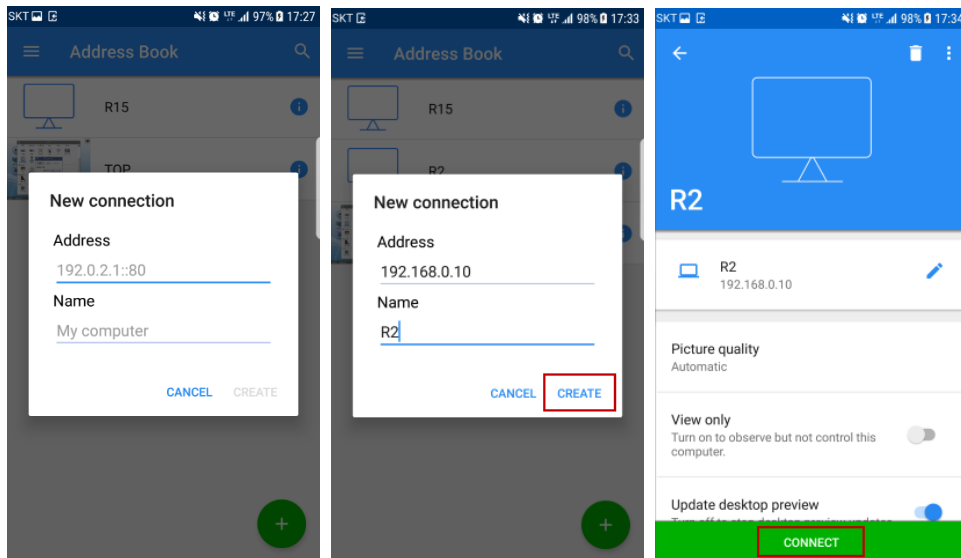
SKT 97% 17:27

Address Book

R15

TOP

New connection

Address

192.0.2.1::80

Name

My computer

CANCEL CREATE

SKT 98% 17:33

Address Book

R15

R2

New connection

Address

192.168.0.10

Name

R2

CANCEL CREATE

SKT 98% 17:34

R2

R2
192.168.0.10

Picture quality
Automatic

View only
Turn on to observe but not control this computer.

Update desktop preview
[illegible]

CONNECT